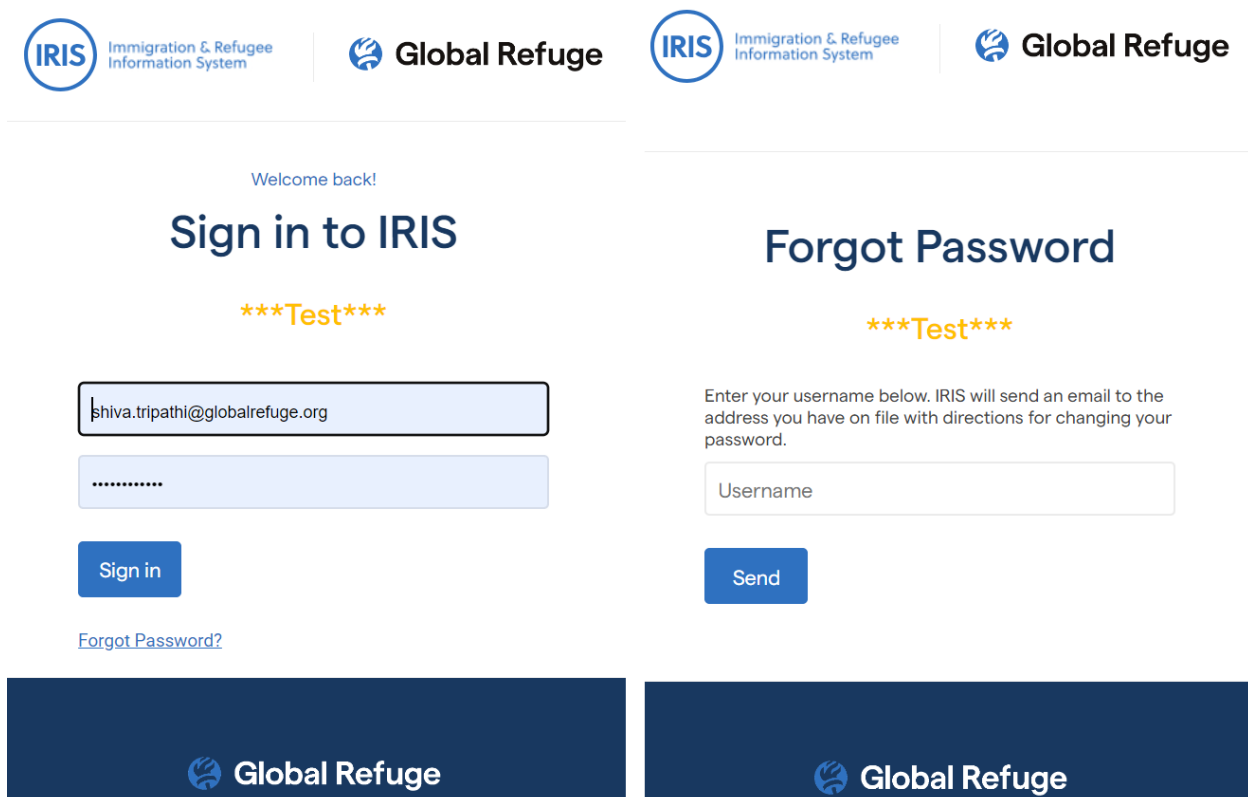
IRIS Immigration & Refugee Information System

Global Refuge

Welcome back!

Sign in to IRIS

***Test***

shiva.tripathi@globalrefuge.org

•••••••••••

Sign in

Forgot Password?

Global Refuge

IRIS Immigration & Refugee Information System

Global Refuge

Forgot Password

***Test***

Enter your username below. IRIS will send an email to the address you have on file with directions for changing your password.

Username

Send

Global Refuge